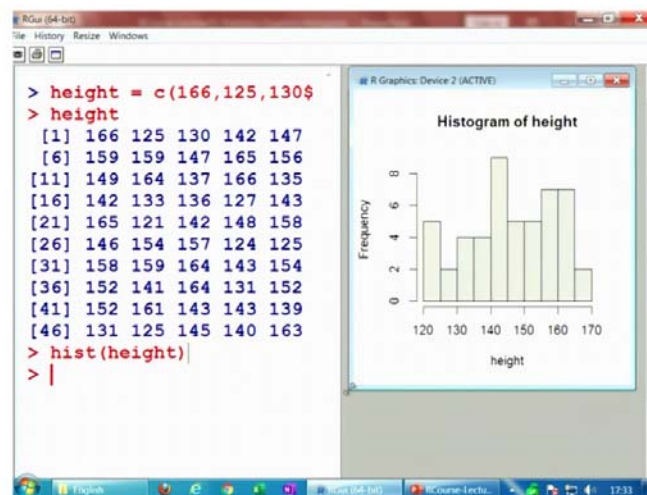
RGui (64-bit)
ile History Resize Windows

> height = c(166,125,130$
> height
[1] 166 125 130 142 147
[6] 159 159 147 165 156
[11] 149 164 137 166 135
[16] 142 133 136 127 143
[21] 165 121 142 148 158
[26] 146 154 157 124 125
[31] 158 159 164 143 154
[36] 152 141 164 131 152
[41] 152 161 143 143 139
[46] 131 125 145 140 163
> hist(height)
>

R Graphics: Device 2 (ACTIVE)

Histogram of height

Frequency

0
2
4
6
8

120 130 140 150 160 170

height

English
RGui (64-bit)
RCourse-Lectu...
17:33